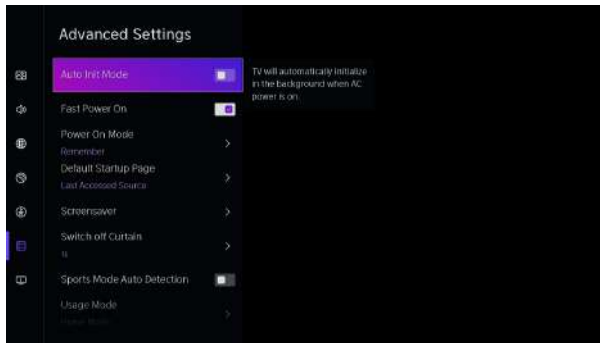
Advanced Settings

Auto Init Mode

TV will automatically initialize in the background when AC power is on.

Fast Power On

Power On Mode
Remember

Default Startup Page
Last Accessed Source

Screensaver

Switch off Curtain
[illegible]

Sports Mode Auto Detection

Usage Mode
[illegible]